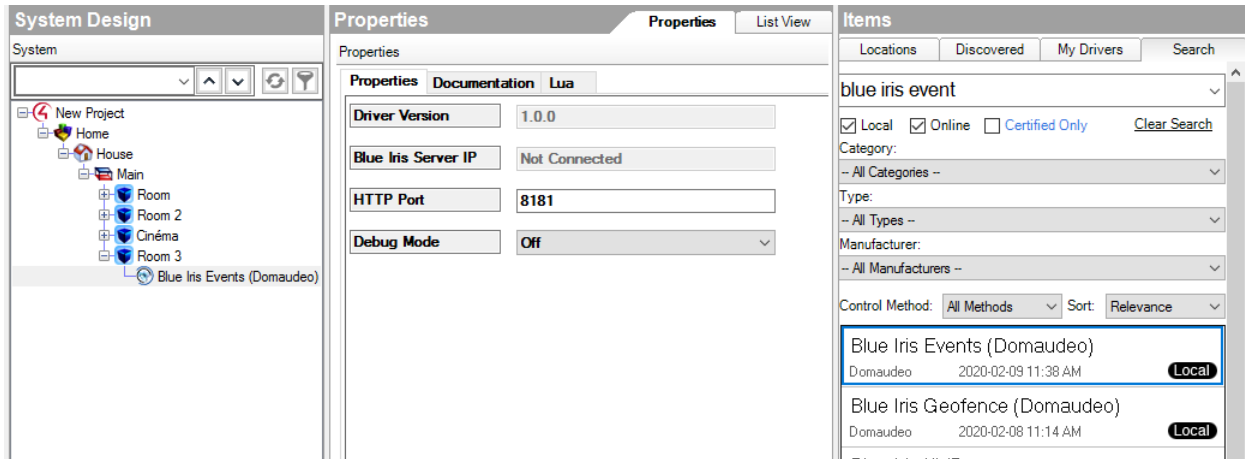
System Design

System

New Project
Home
House
Main
Room
Room 2
Cinéma
Room 3
Blue Iris Events (Domaudeo)

Properties

Properties | List View

Properties

Properties | Documentation | Lua

| Driver Version | 1.0.0 |
|---|---|
| Blue Iris Server IP | Not Connected |
| HTTP Port | 8181 |
| Debug Mode | Off |

Items

Locations | Discovered | My Drivers | Search

blue iris event

Local Online Certified Only Clear Search

Category:
-- All Categories --
Type:
-- All Types --
Manufacturer:
-- All Manufacturers --
Control Method: All Methods Sort: Relevance

Blue Iris Events (Domaudeo)
Domaudeo 2020-02-09 11:38 AM Local

Blue Iris Geofence (Domaudeo)
Domaudeo 2020-02-08 11:14 AM Local

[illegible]